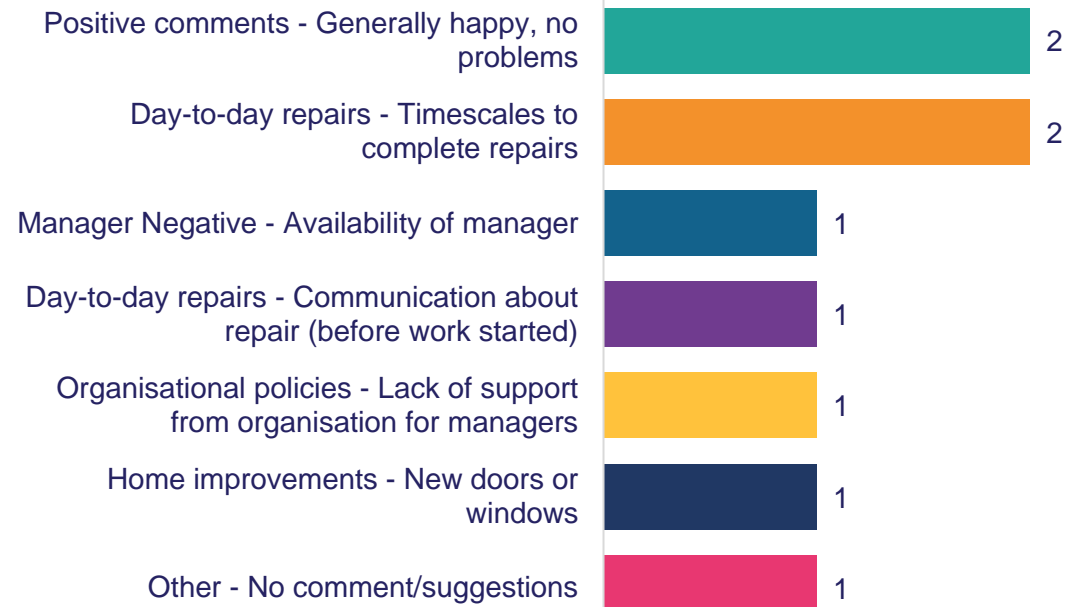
Positive comments - Generally happy, no problems 2

Day-to-day repairs - Timescales to complete repairs 2

Manager Negative - Availability of manager 1

Day-to-day repairs - Communication about repair (before work started) 1

Organisational policies - Lack of support from organisation for managers 1

Home improvements - New doors or windows 1

Other - No comment/suggestions 1